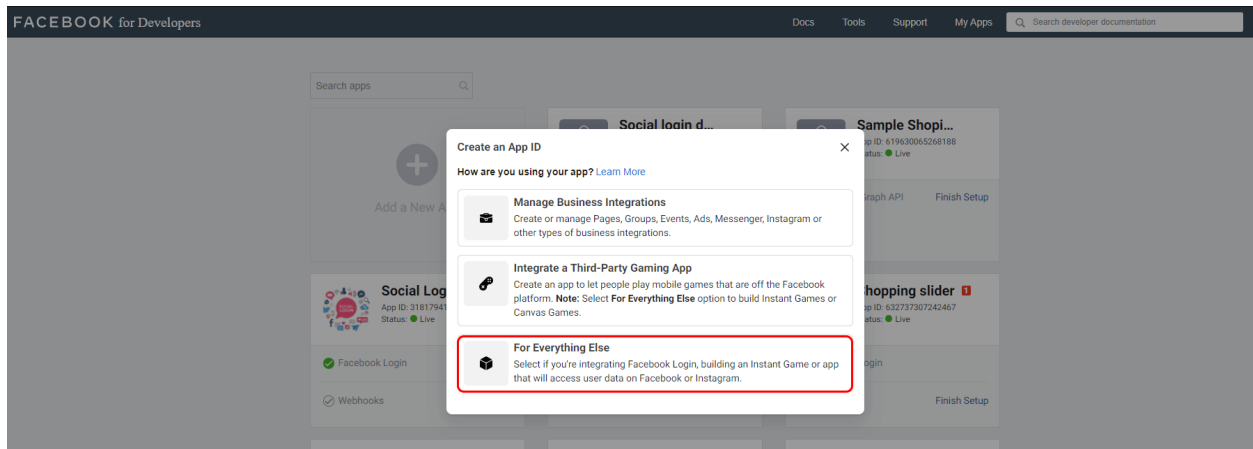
FACEBOOK for Developers

Docs Tools Support My Apps Search developer documentation

Search apps

Add a New A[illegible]

Social login d...

Sample Shopi...
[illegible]p ID: 619630065268188
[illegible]atus: Live

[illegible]raph API Finish Setup

Social Log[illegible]
App ID: 318179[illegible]
Status: Live

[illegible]hopping slider 1
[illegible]p ID: 632737307242467
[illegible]atus: Live

Facebook Login
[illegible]ogin

Webhooks
Finish Setup

Create an App ID

How are you using your app? Learn More

Manage Business Integrations
Create or manage Pages, Groups, Events, Ads, Messenger, Instagram or other types of business integrations.

Integrate a Third-Party Gaming App
Create an app to let people play mobile games that are off the Facebook platform. Note: Select For Everything Else option to build Instant Games or Canvas Games.

For Everything Else
Select if you're integrating Facebook Login, building an Instant Game or app that will access user data on Facebook or Instagram.